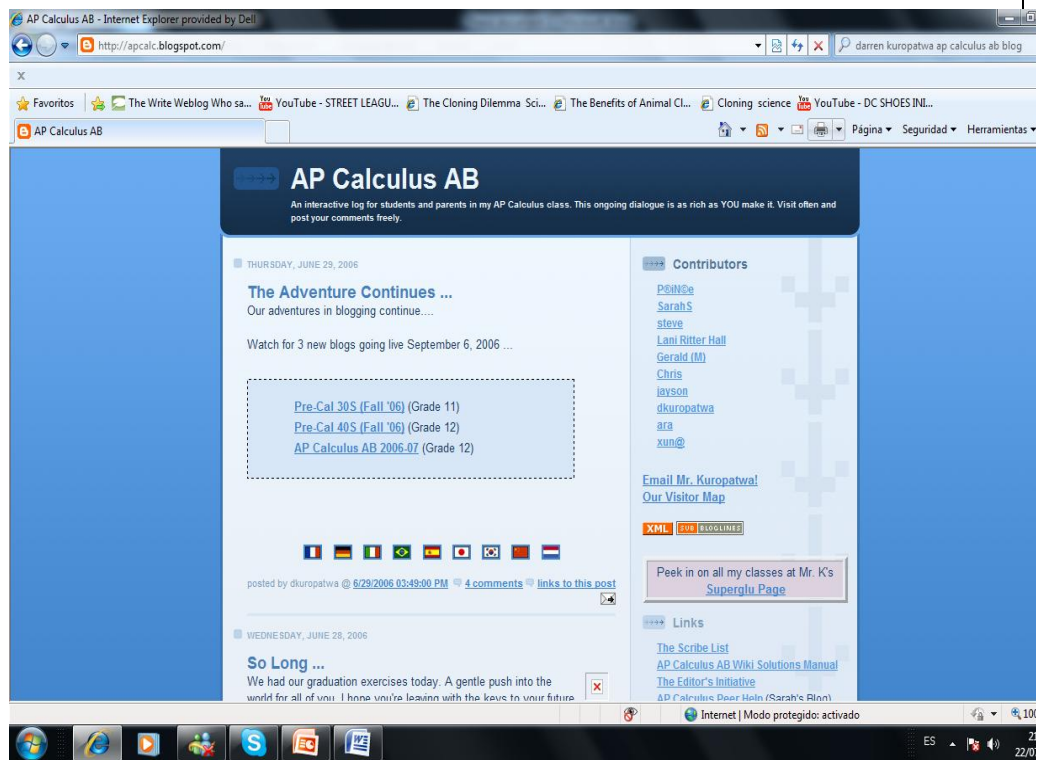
AP Calculus AB - Internet Explorer provided by Dell

http://apcalc.blogspot.com/

darren kuropatwa ap calculus ab blog

X

Favoritos | The Write Weblog Who sa... YouTube - STREET LEAGU... The Cloning Dilemma Sci... The Benefits of Animal Cl... Cloning science YouTube - DC SHOES INI...

AP Calculus AB

Página ▾ Seguridad ▾ Herramientas ▾

AP Calculus AB

An interactive log for students and parents in my AP Calculus class. This ongoing dialogue is as rich as YOU make it. Visit often and post your comments freely.

THURSDAY, JUNE 29, 2006

The Adventure Continues ...

Our adventures in blogging continue....

Watch for 3 new blogs going live September 6, 2006 ...

Pre-Cal 30S (Fall '06) (Grade 11)
Pre-Cal 40S (Fall '06) (Grade 12)
AP Calculus AB 2006-07 (Grade 12)

posted by dkuropatwa @ 6/29/2006 03:49:00 PM 4 comments links to this post

WEDNESDAY, JUNE 28, 2006

So Long ...

We had our graduation exercises today. A gentle push into the world for all of you. I hope you're leaving with the keys to your future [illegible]

Contributors

P®iN©e
SarahS
steve
Lani Ritter Hall
Gerald (M)
Chris
jayson
dkuropatwa
ara
xun@

Email Mr. Kuropatwa!
Our Visitor Map

XML SUB BLOGLINES

Peek in on all my classes at Mr. K's Superglu Page

Links

The Scribe List
AP Calculus AB Wiki Solutions Manual
The Editor's Initiative
AP Calculus Peer Help (Sarah's Blog)

Internet | Modo protegido: activado

100

ES

22/07